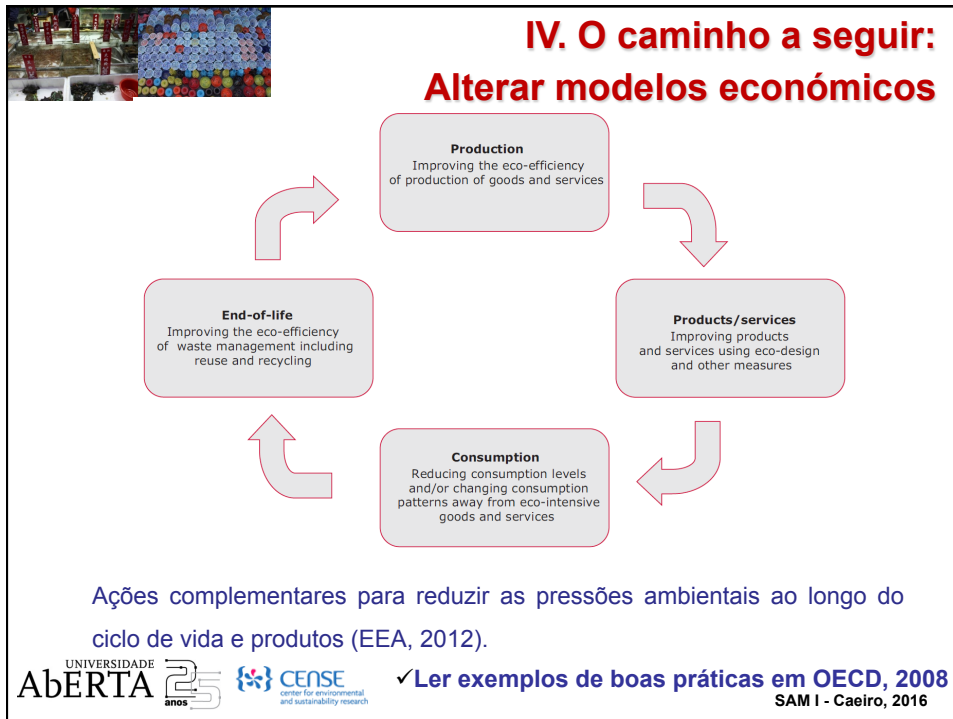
IV. O caminho a seguir:
Alterar modelos económicos

Production
Improving the eco-efficiency of production of goods and services

Products/services
Improving products and services using eco-design and other measures

Consumption
Reducing consumption levels and/or changing consumption patterns away from eco-intensive goods and services

End-of-life
Improving the eco-efficiency of waste management including reuse and recycling

Ações complementares para reduzir as pressões ambientais ao longo do ciclo de vida e produtos (EEA, 2012).

UNIVERSIDADE ABERTA 25 anos

CENSE center for environmental and sustainability research

✓Ler exemplos de boas práticas em OECD, 2008

SAM I - Caeiro, 2016